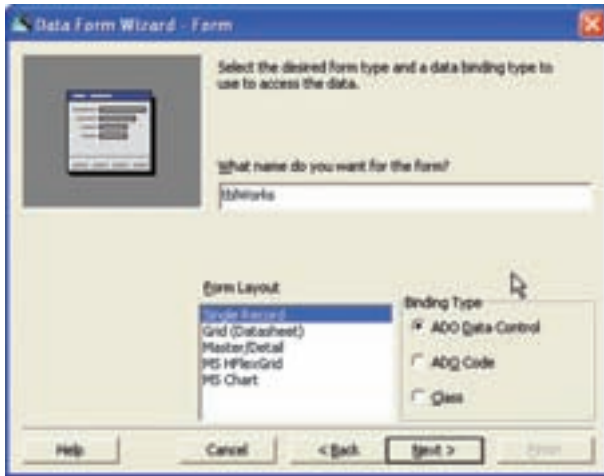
Data Form Wizard - Form

Select the desired form type and a data binding type to use to access the data.

What name do you want for the form?

tblWorks

Form Layout

Single Record
Grid (Datasheet)
Master/Detail
MS HFlexGrid
MS Chart

Binding Type

ADO Data Control

ADO Code

Class

Help

Cancel

< Back

Next >

Finish